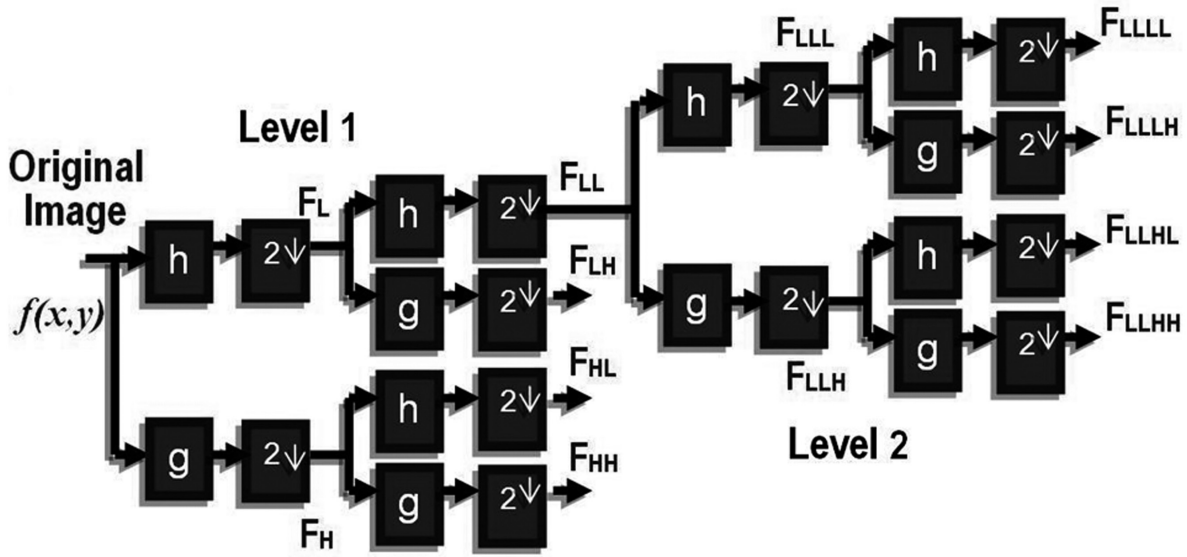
Level 1

Original Image

$f(x,y)$

h

$2\downarrow$

$F_L$

h

$2\downarrow$

$F_{LL}$

g

$2\downarrow$

$F_{LH}$

g

$2\downarrow$

$F_H$

h

$2\downarrow$

$F_{HL}$

g

$2\downarrow$

$F_{HH}$

h

$2\downarrow$

$F_{LLL}$

h

$2\downarrow$

$F_{LLLL}$

g

$2\downarrow$

$F_{LLLH}$

g

$2\downarrow$

$F_{LLH}$

h

$2\downarrow$

$F_{LLHL}$

g

$2\downarrow$

$F_{LLHH}$

Level 2